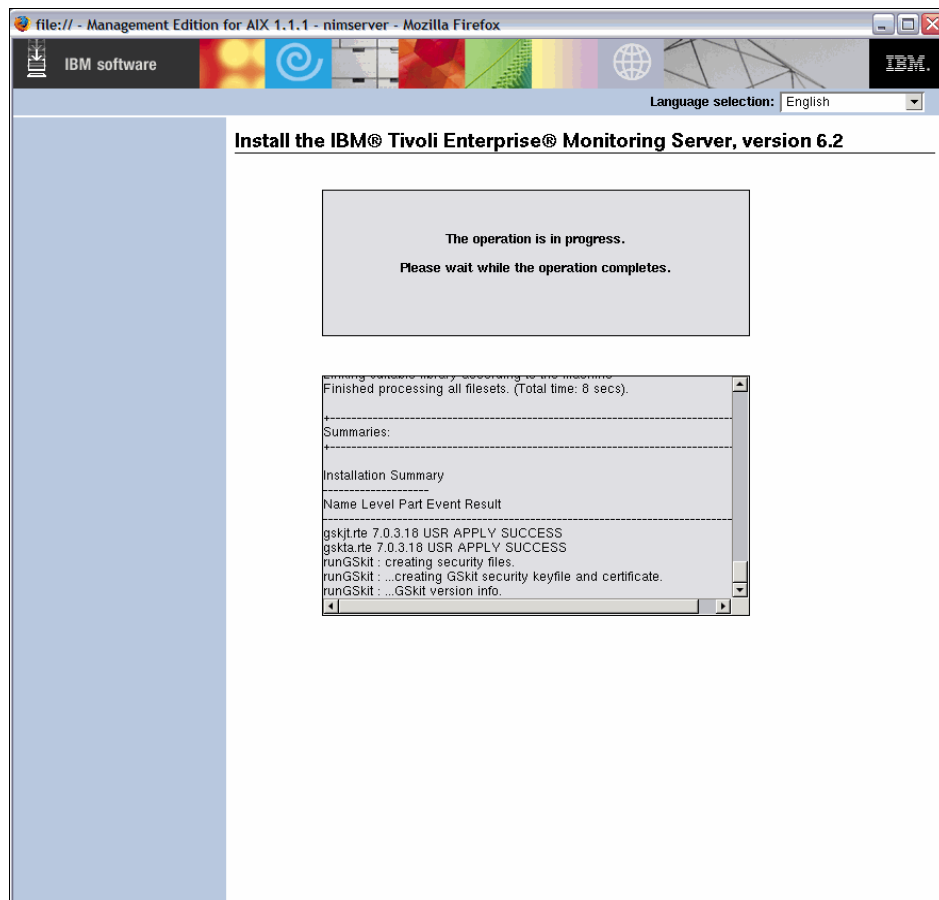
file:// - Management Edition for AIX 1.1.1 - nimserver - Mozilla Firefox

IBM software

IBM.

Language selection: English

Install the IBM® Tivoli Enterprise® Monitoring Server, version 6.2

The operation is in progress.

Please wait while the operation completes.

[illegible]
Finished processing all filesets. (Total time: 8 secs).

+-----------------------------------------------------------------------------
Summaries:
+-----------------------------------------------------------------------------

Installation Summary
--------------------
Name Level Part Event Result
-----------------------------------------------------------------------------
gskjt.rte 7.0.3.18 USR APPLY SUCCESS
gskta.rte 7.0.3.18 USR APPLY SUCCESS
runGSkit : creating security files.
runGSkit : ...creating GSkit security keyfile and certificate.
runGSkit : ...GSkit version info.